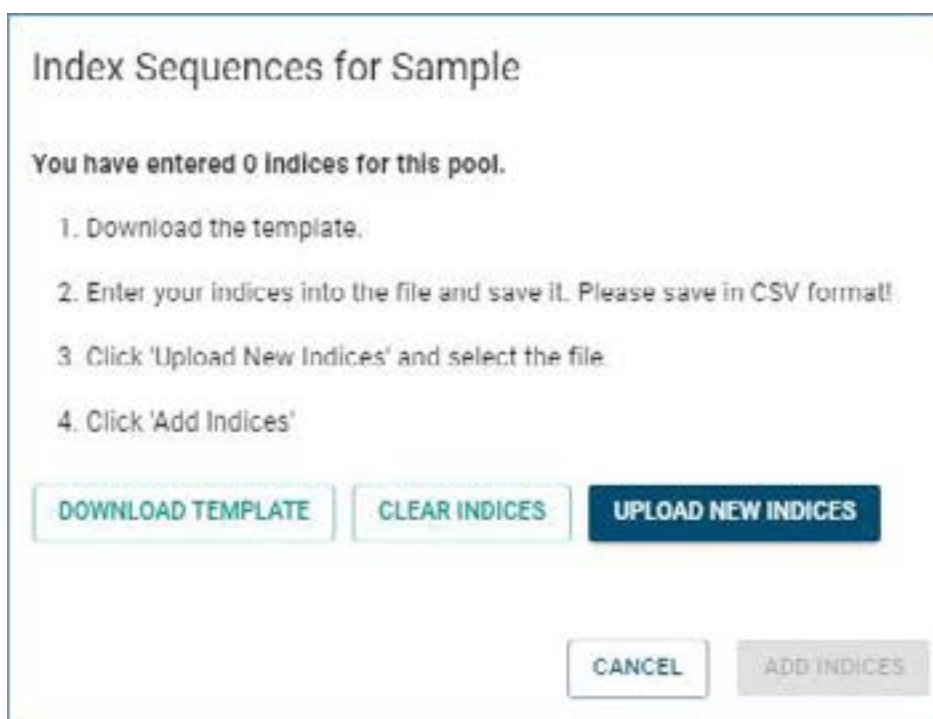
Index Sequences for Sample

You have entered 0 indices for this pool.

1. Download the template.

2. Enter your indices into the file and save it. Please save in CSV format!

3. Click 'Upload New Indices' and select the file.

4. Click 'Add Indices'

DOWNLOAD TEMPLATE

CLEAR INDICES

UPLOAD NEW INDICES

CANCEL

ADD INDICES